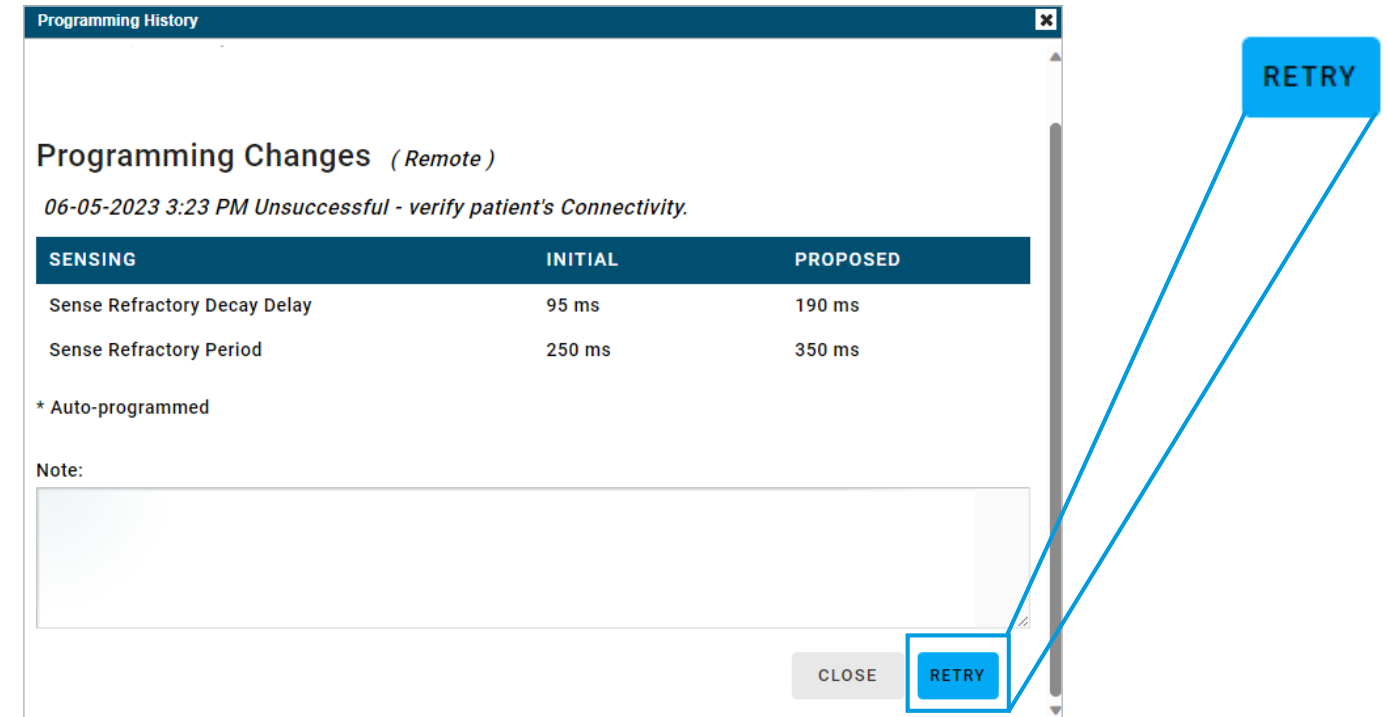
Programming History

Programming Changes ( Remote )

06-05-2023 3:23 PM Unsuccessful - verify patient's Connectivity.

| SENSING | INITIAL | PROPOSED |
|---|---|---|
| Sense Refractory Decay Delay | 95 ms | 190 ms |
| Sense Refractory Period | 250 ms | 350 ms |

* Auto-programmed

Note:

CLOSE RETRY

RETRY